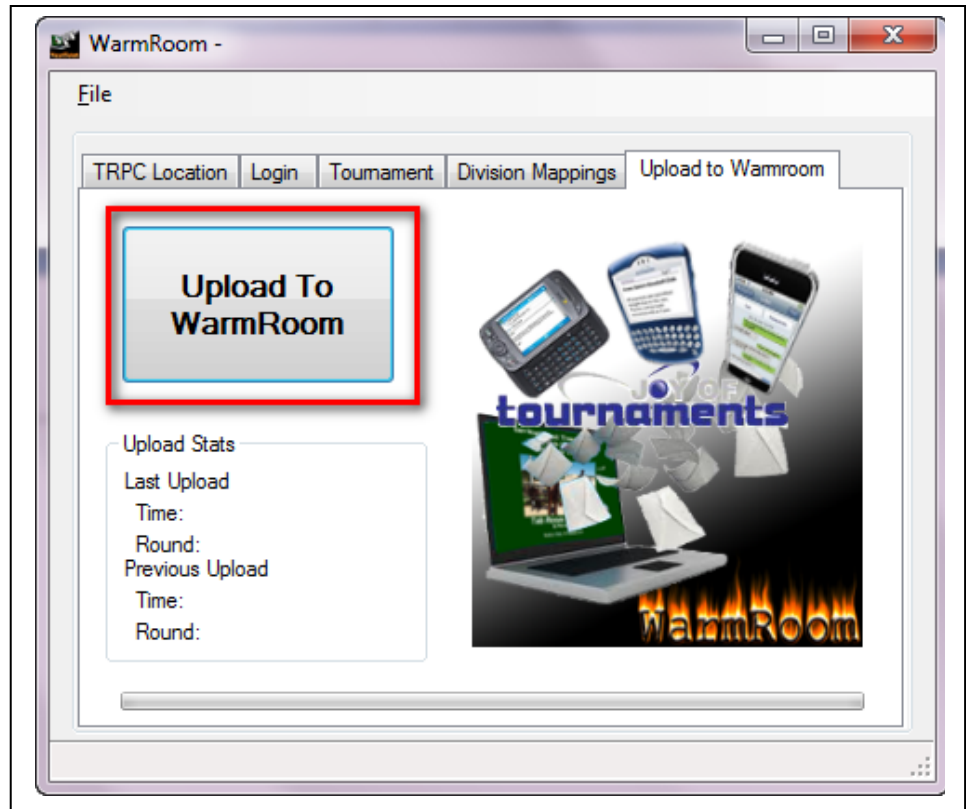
WarmRoom -

File

TRPC Location | Login | Tournament | Division Mappings | Upload to Warmroom

Upload To WarmRoom

Upload Stats
Last Upload
Time:
Round:
Previous Upload
Time:
Round:

JOY OF tournaments

WarmRoom